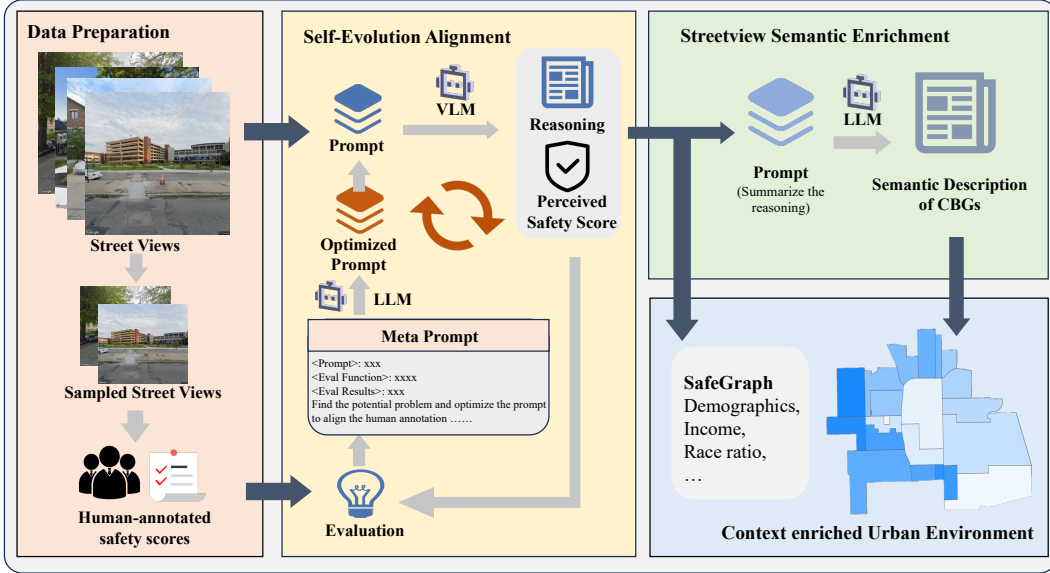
Data Preparation

Street Views

Sampled Street Views

Human-annotated safety scores

Self-Evolution Alignment

Prompt

VLM

Reasoning

Perceived Safety Score

Optimized Prompt

LLM

Meta Prompt

<Prompt>: xxx
<Eval Function>: xxxx
<Eval Results>: xxx
Find the potential problem and optimize the prompt to align the human annotation ……

Evaluation

Streetview Semantic Enrichment

Prompt
(Summarize the reasoning)

LLM

Semantic Description of CBGs

SafeGraph
Demographics,
Income,
Race ratio,
…

Context enriched Urban Environment